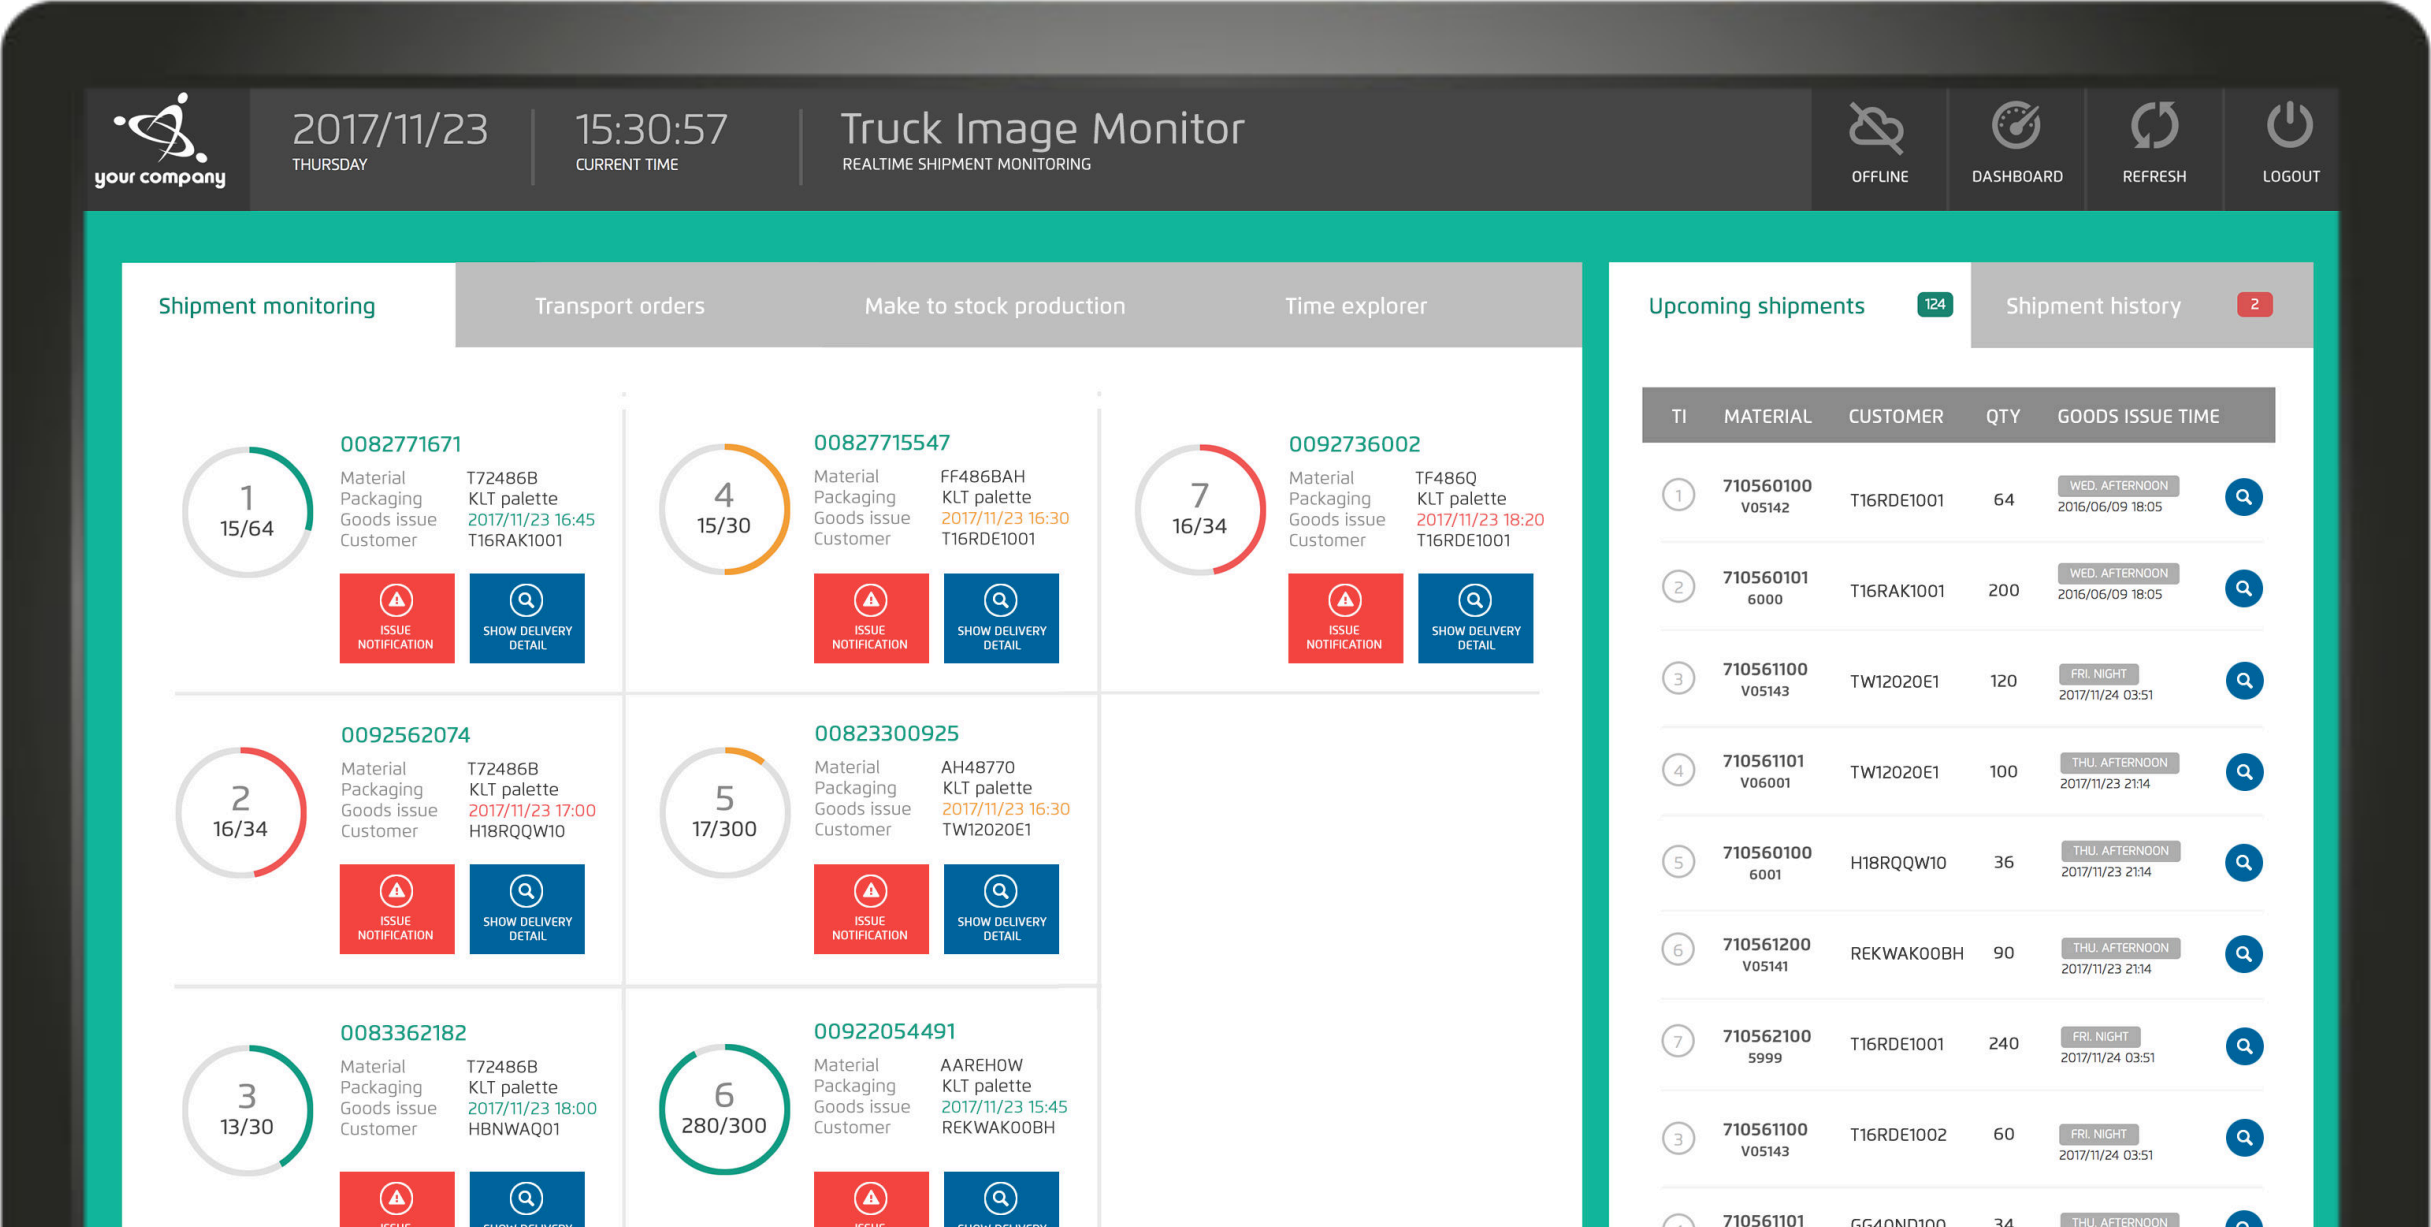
your company

2017/11/23
THURSDAY

15:30:57
CURRENT TIME

Truck Image Monitor
REALTIME SHIPMENT MONITORING

OFFLINE DASHBOARD REFRESH LOGOUT

Shipment monitoring | Transport orders | Make to stock production | Time explorer

1
15/64
0082771671
Material T72486B
Packaging KLT palette
Goods issue 2017/11/23 16:45
Customer T16RAK1001
ISSUE NOTIFICATION
SHOW DELIVERY DETAIL

4
15/30
00827715547
Material FF486BAH
Packaging KLT palette
Goods issue 2017/11/23 16:30
Customer T16RDE1001
ISSUE NOTIFICATION
SHOW DELIVERY DETAIL

7
16/34
0092736002
Material TF486Q
Packaging KLT palette
Goods issue 2017/11/23 18:20
Customer T16RDE1001
ISSUE NOTIFICATION
SHOW DELIVERY DETAIL

2
16/34
0092562074
Material T72486B
Packaging KLT palette
Goods issue 2017/11/23 17:00
Customer H18RQQW10
ISSUE NOTIFICATION
SHOW DELIVERY DETAIL

5
17/300
00823300925
Material AH48770
Packaging KLT palette
Goods issue 2017/11/23 16:30
Customer TW12020E1
ISSUE NOTIFICATION
SHOW DELIVERY DETAIL

3
13/30
0083362182
Material T72486B
Packaging KLT palette
Goods issue 2017/11/23 18:00
Customer HBNWAQ01

6
280/300
00922054491
Material AAREHOW
Packaging KLT palette
Goods issue 2017/11/23 15:45
Customer REKWAKOOBH

Upcoming shipments 124 | Shipment history 2

| TI | MATERIAL | CUSTOMER | QTY | GOODS ISSUE TIME |
|---|---|---|---|---|
| 1 | 710560100 V05142 | T16RDE1001 | 64 | WED. AFTERNOON 2016/06/09 18:05 |
| 2 | 710560101 6000 | T16RAK1001 | 200 | WED. AFTERNOON 2016/06/09 18:05 |
| 3 | 710561100 V05143 | TW12020E1 | 120 | FRI. NIGHT 2017/11/24 03:51 |
| 4 | 710561101 V06001 | TW12020E1 | 100 | THU. AFTERNOON 2017/11/23 21:14 |
| 5 | 710560100 6001 | H18RQQW10 | 36 | THU. AFTERNOON 2017/11/23 21:14 |
| 6 | 710561200 V05141 | REKWAKOOBH | 90 | THU. AFTERNOON 2017/11/23 21:14 |
| 7 | 710562100 5999 | T16RDE1001 | 240 | FRI. NIGHT 2017/11/24 03:51 |
| 3 | 710561100 V05143 | T16RDE1002 | 60 | FRI. NIGHT 2017/11/24 03:51 |
| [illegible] | 710561101 | GG40ND100 | 34 | THU. AFTERNOON |